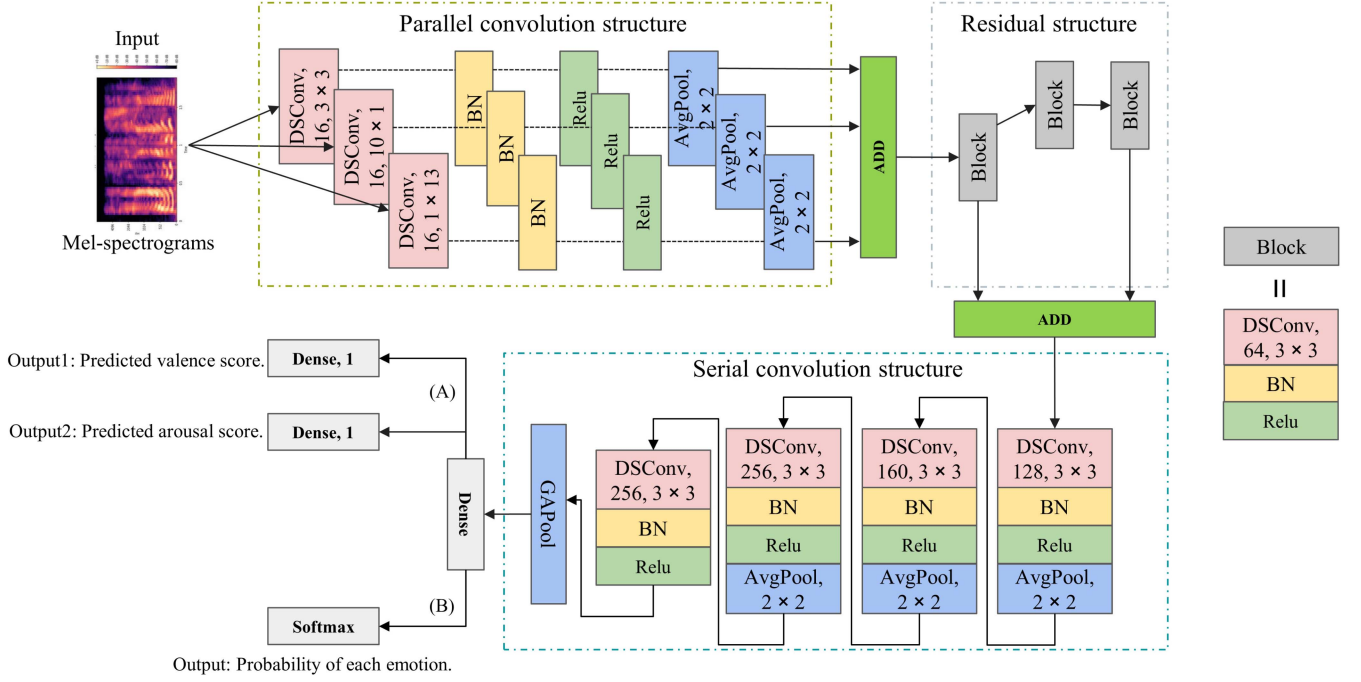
Input

Mel-spectrograms

Parallel convolution structure

DSConv, 16, 3 × 3

DSConv, 16, 10 × 1

DSConv, 16, 1 × 13

BN

BN

BN

Relu

Relu

Relu

AvgPool, 2 × 2

AvgPool, 2 × 2

AvgPool, 2 × 2

ADD

Residual structure

Block

Block

Block

ADD

Block

=

DSConv, 64, 3 × 3

BN

Relu

Output1: Predicted valence score.

Dense, 1

(A)

Output2: Predicted arousal score.

Dense, 1

Dense

(B)

Softmax

Output: Probability of each emotion.

Serial convolution structure

GAPool

DSConv, 256, 3 × 3

BN

Relu

DSConv, 256, 3 × 3

BN

Relu

AvgPool, 2 × 2

DSConv, 160, 3 × 3

BN

Relu

AvgPool, 2 × 2

DSConv, 128, 3 × 3

BN

Relu

AvgPool, 2 × 2